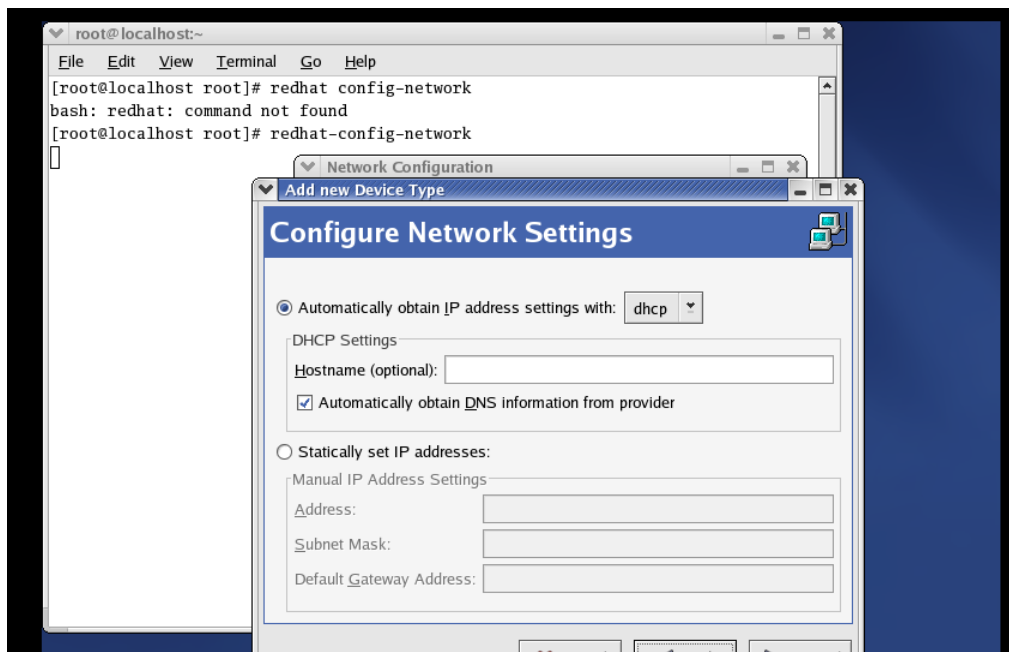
root@localhost:~

File Edit View Terminal Go Help

[root@localhost root]# redhat config-network
bash: redhat: command not found
[root@localhost root]# redhat-config-network

Network Configuration

Add new Device Type

Configure Network Settings

Automatically obtain IP address settings with: dhcp

DHCP Settings

Hostname (optional):

Automatically obtain DNS information from provider

Statically set IP addresses:

Manual IP Address Settings

Address:

Subnet Mask:

Default Gateway Address: